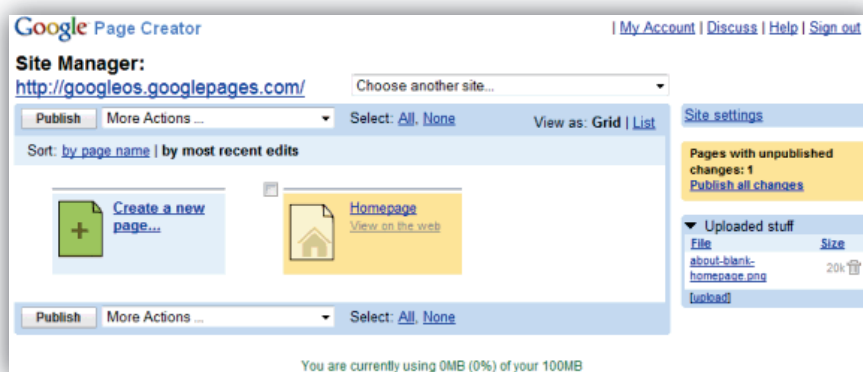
Google Page Creator

| My Account | Discuss | Help | Sign out

Site Manager:
http://googleos.googlepages.com/

Choose another site...

Publish
More Actions ...
Select: All, None
View as: Grid | List

Sort: by page name | by most recent edits

Create a new page...

Homepage
View on the web

Publish
More Actions ...
Select: All, None

Site settings

Pages with unpublished changes: 1
Publish all changes

Uploaded stuff

| File | Size |
|---|---|
| about-blank-homepage.png | 20k |

[upload]

You are currently using 0MB (0%) of your 100MB